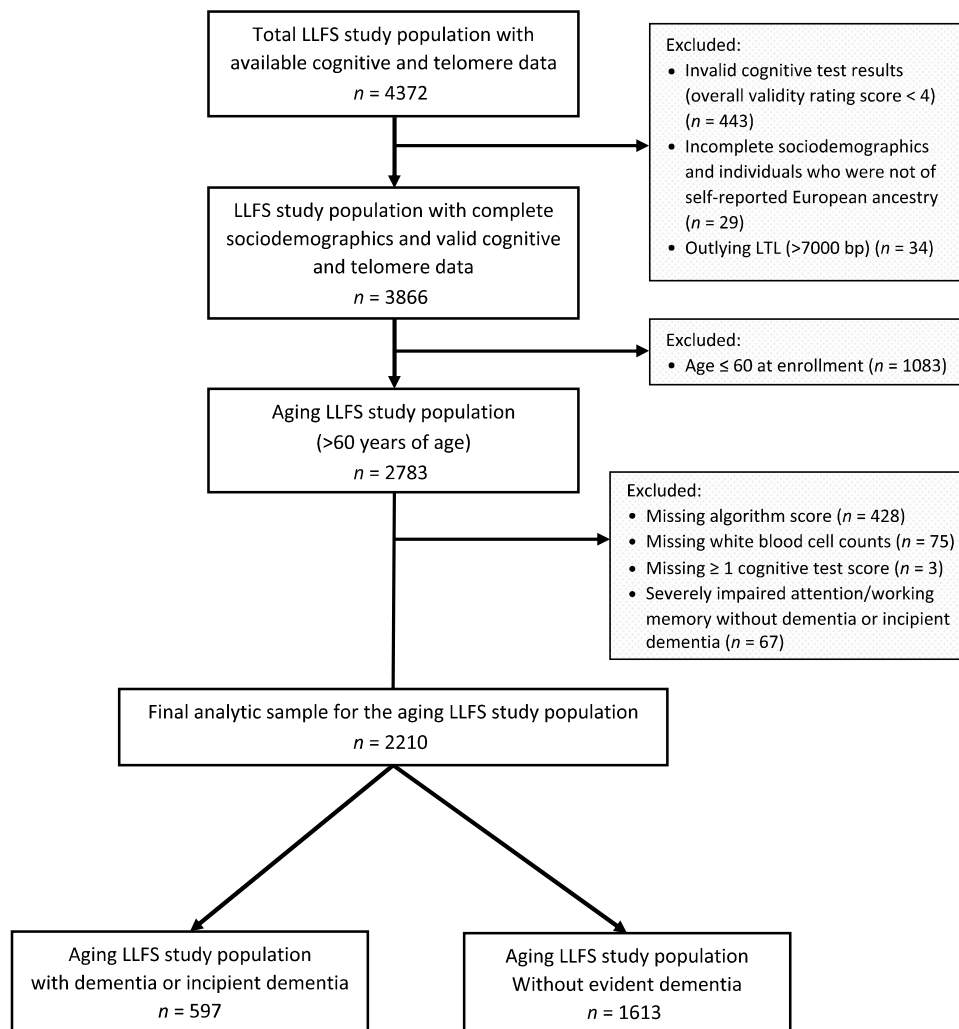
Total LLFS study population with available cognitive and telomere data
$n$ = 4372

Excluded:
• Invalid cognitive test results (overall validity rating score < 4) ($n$ = 443)
• Incomplete sociodemographics and individuals who were not of self-reported European ancestry ($n$ = 29)
• Outlying LTL (>7000 bp) ($n$ = 34)

LLFS study population with complete sociodemographics and valid cognitive and telomere data
$n$ = 3866

Excluded:
• Age ≤ 60 at enrollment ($n$ = 1083)

Aging LLFS study population (>60 years of age)
$n$ = 2783

Excluded:
• Missing algorithm score ($n$ = 428)
• Missing white blood cell counts ($n$ = 75)
• Missing ≥ 1 cognitive test score ($n$ = 3)
• Severely impaired attention/working memory without dementia or incipient dementia ($n$ = 67)

Final analytic sample for the aging LLFS study population
$n$ = 2210

Aging LLFS study population with dementia or incipient dementia
$n$ = 597

Aging LLFS study population Without evident dementia
$n$ = 1613